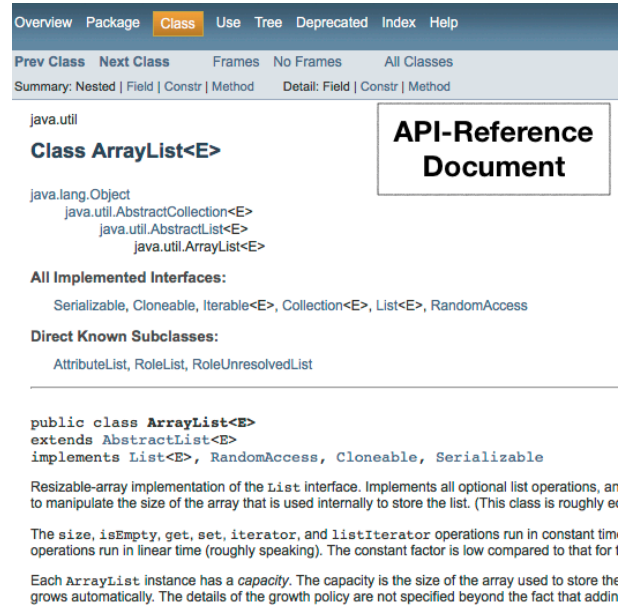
Overview Package Class Use Tree Deprecated Index Help

Prev Class Next Class Frames No Frames All Classes

Summary: Nested | Field | Constr | Method Detail: Field | Constr | Method

java.util

Class ArrayList<E>

API-Reference Document

java.lang.Object
java.util.AbstractCollection<E>
java.util.AbstractList<E>
java.util.ArrayList<E>

All Implemented Interfaces:

Serializable, Cloneable, Iterable<E>, Collection<E>, List<E>, RandomAccess

Direct Known Subclasses:

AttributeList, RoleList, RoleUnresolvedList

public class ArrayList<E>
extends AbstractList<E>
implements List<E>, RandomAccess, Cloneable, Serializable

Resizable-array implementation of the List interface. Implements all optional list operations, an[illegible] to manipulate the size of the array that is used internally to store the list. (This class is roughly e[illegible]

The size, isEmpty, get, set, iterator, and listIterator operations run in constant time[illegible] operations run in linear time (roughly speaking). The constant factor is low compared to that for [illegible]

Each ArrayList instance has a capacity. The capacity is the size of the array used to store the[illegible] grows automatically. The details of the growth policy are not specified beyond the fact that addin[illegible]